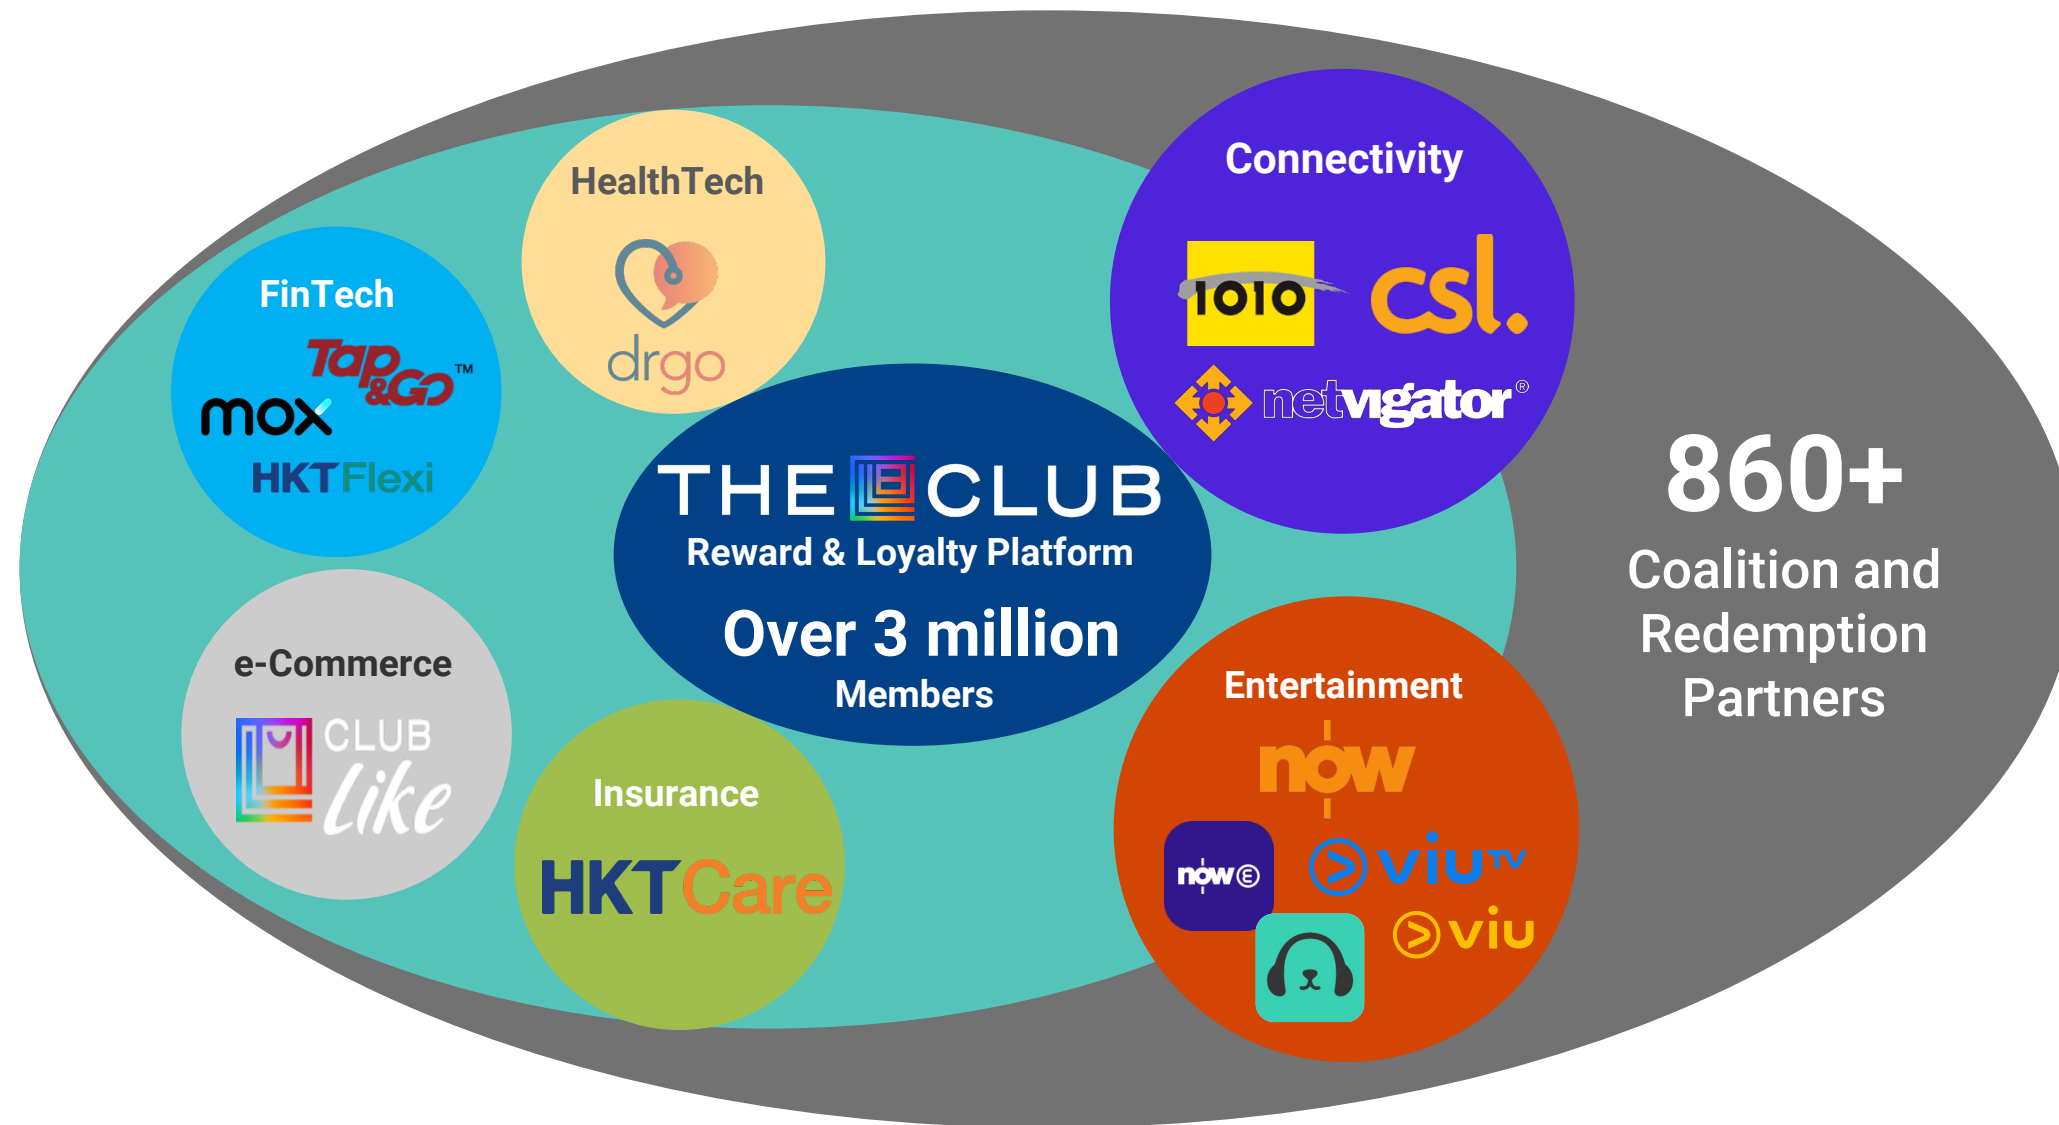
HealthTech

drgo

FinTech

Tap&Go™

mox

HKTFlexi

THE CLUB

Reward & Loyalty Platform

Over 3 million

Members

Connectivity

1O1O

csl.

netvigator®

860+

Coalition and Redemption Partners

e-Commerce

CLUB like

Insurance

HKTCare

Entertainment

now

now E

viuTV

viu